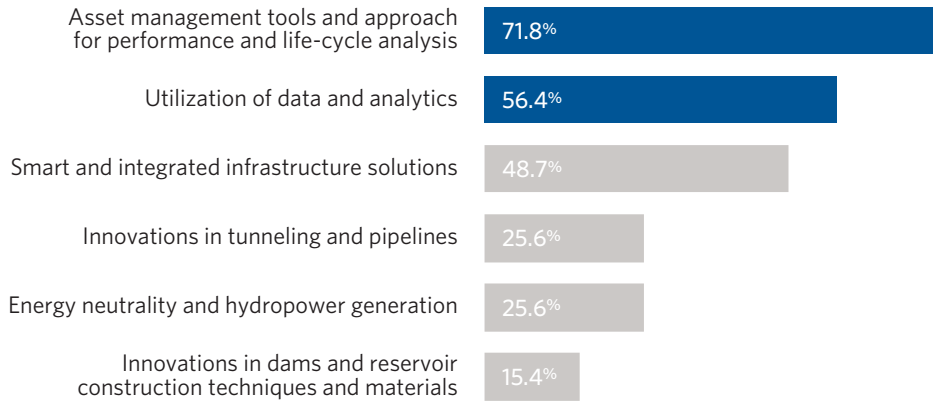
Asset management tools and approach for performance and life-cycle analysis 71.8%

Utilization of data and analytics 56.4%

Smart and integrated infrastructure solutions 48.7%

Innovations in tunneling and pipelines 25.6%

Energy neutrality and hydropower generation 25.6%

Innovations in dams and reservoir construction techniques and materials 15.4%